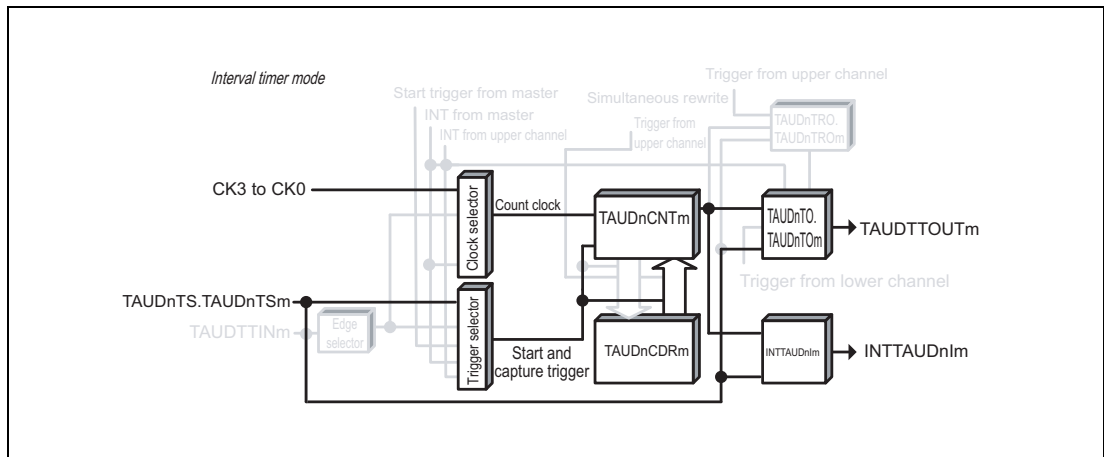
Interval timer mode

Trigger from upper channel

Start trigger from master

Simultaneous rewrite

INT from master

INT from upper channel

Trigger from upper channel

TAUDnTRO. TAUDnTROm

CK3 to CK0

Clock selector

Count clock

TAUDnCNTm

TAUDnTO. TAUDnTOm

TAUDTTOUTm

Trigger from lower channel

TAUDnTS.TAUDnTSm

TAUDTTINm

Edge selector

Trigger selector

Start and capture trigger

TAUDnCDRm

INTTAUDnIm

INTTAUDnIm